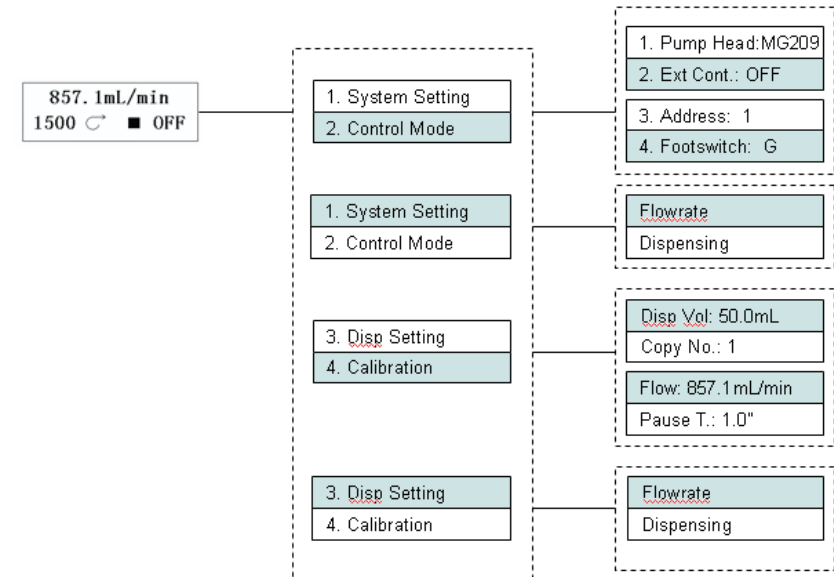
857.1mL/min
1500 ↻ ■ OFF

1. System Setting
2. Control Mode

1. Pump Head:MG209
2. Ext Cont.: OFF
3. Address: 1
4. Footswitch: G

1. System Setting
2. Control Mode

Flowrate
Dispensing

3. Disp Setting
4. Calibration

Disp Vol: 50.0mL
Copy No.: 1
Flow: 857.1mL/min
Pause T.: 1.0"

3. Disp Setting
4. Calibration

Flowrate
Dispensing